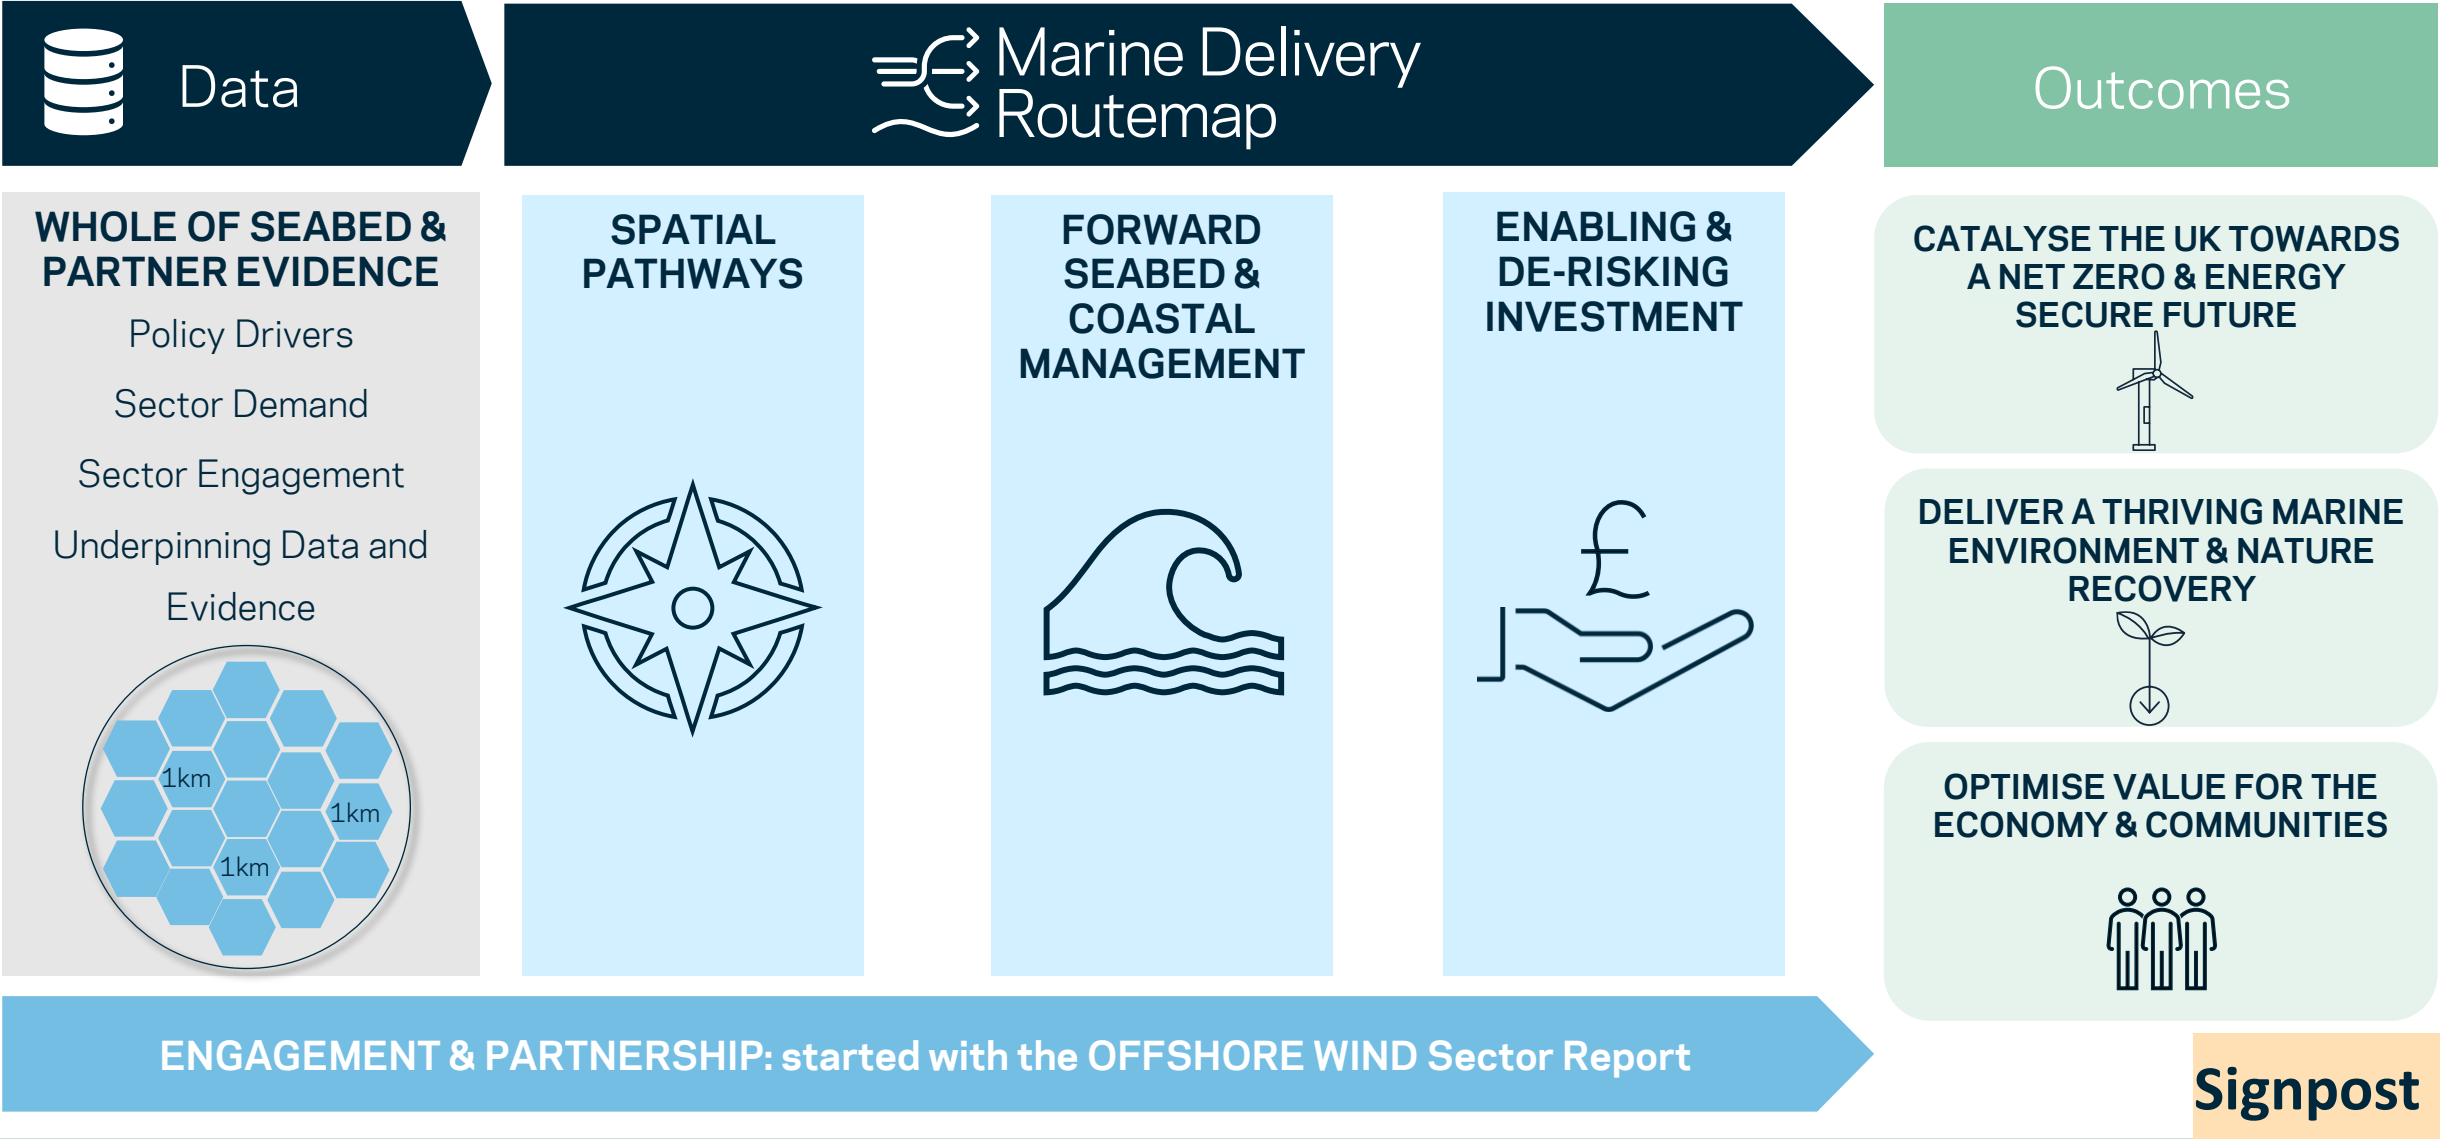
Data

Marine Delivery Routemap

Outcomes

WHOLE OF SEABED & PARTNER EVIDENCE

Policy Drivers

Sector Demand

Sector Engagement

Underpinning Data and Evidence

1km

1km

1km

SPATIAL PATHWAYS

FORWARD SEABED & COASTAL MANAGEMENT

ENABLING & DE-RISKING INVESTMENT

CATALYSE THE UK TOWARDS A NET ZERO & ENERGY SECURE FUTURE

DELIVER A THRIVING MARINE ENVIRONMENT & NATURE RECOVERY

OPTIMISE VALUE FOR THE ECONOMY & COMMUNITIES

ENGAGEMENT & PARTNERSHIP: started with the OFFSHORE WIND Sector Report

Signpost